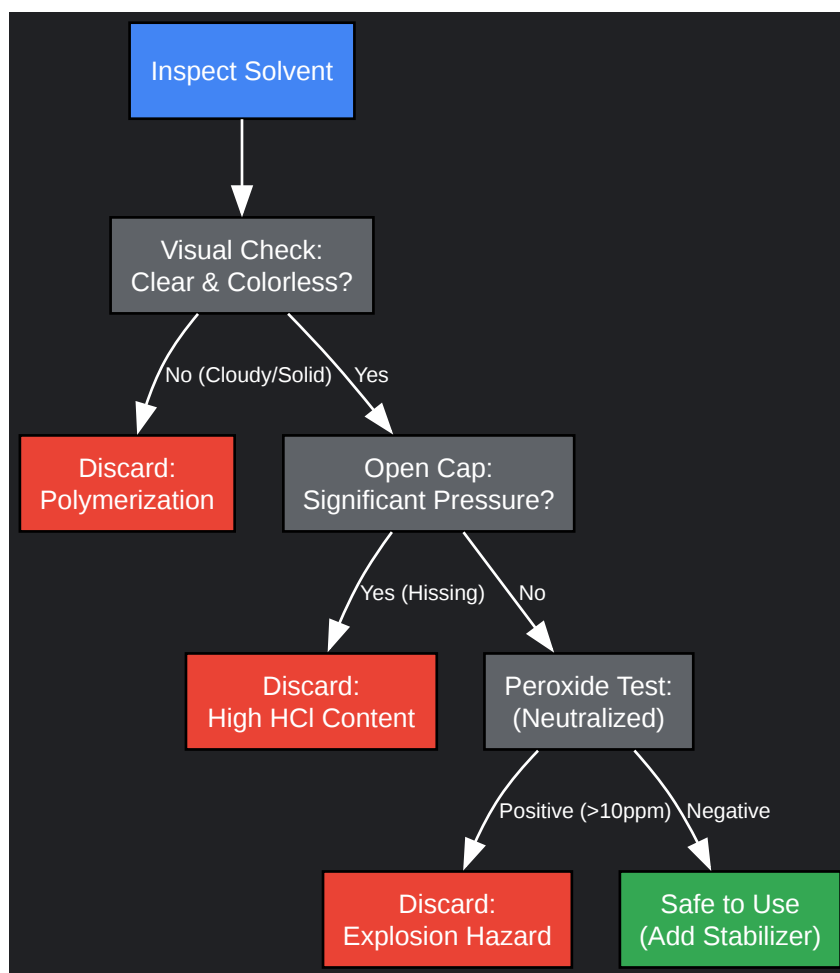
Inspect Solvent

Visual Check:
Clear & Colorless?

No (Cloudy/Solid)

Yes

Discard:
Polymerization

Open Cap:
Significant Pressure?

Yes (Hissing)

No

Discard:
High HCl Content

Peroxide Test:
(Neutralized)

Positive (>10ppm)

Negative

Discard:
Explosion Hazard

Safe to Use
(Add Stabilizer)